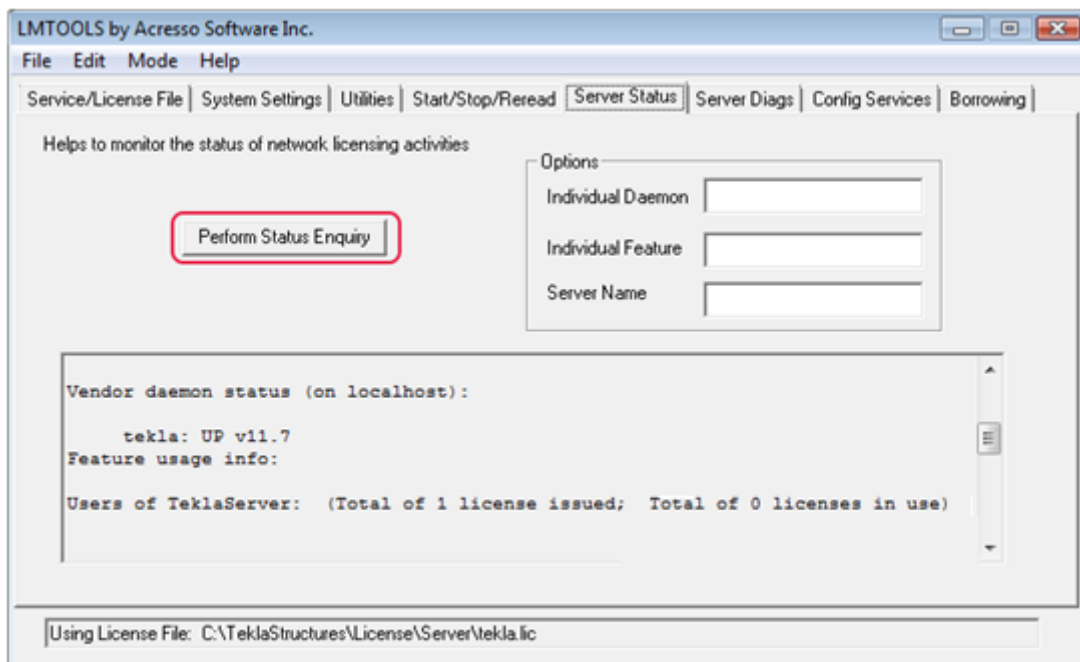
LMTOOLS by Acresso Software Inc.

File Edit Mode Help

Service/License File | System Settings | Utilities | Start/Stop/Reread | Server Status | Server Diags | Config Services | Borrowing

Helps to monitor the status of network licensing activities

Perform Status Enquiry

Options

Individual Daemon

Individual Feature

Server Name

Vendor daemon status (on localhost):

tekla: UP v11.7

Feature usage info:

Users of TeklaServer: (Total of 1 license issued; Total of 0 licenses in use)

Using License File: C:\TeklaStructures\License\Server\tekla.lic